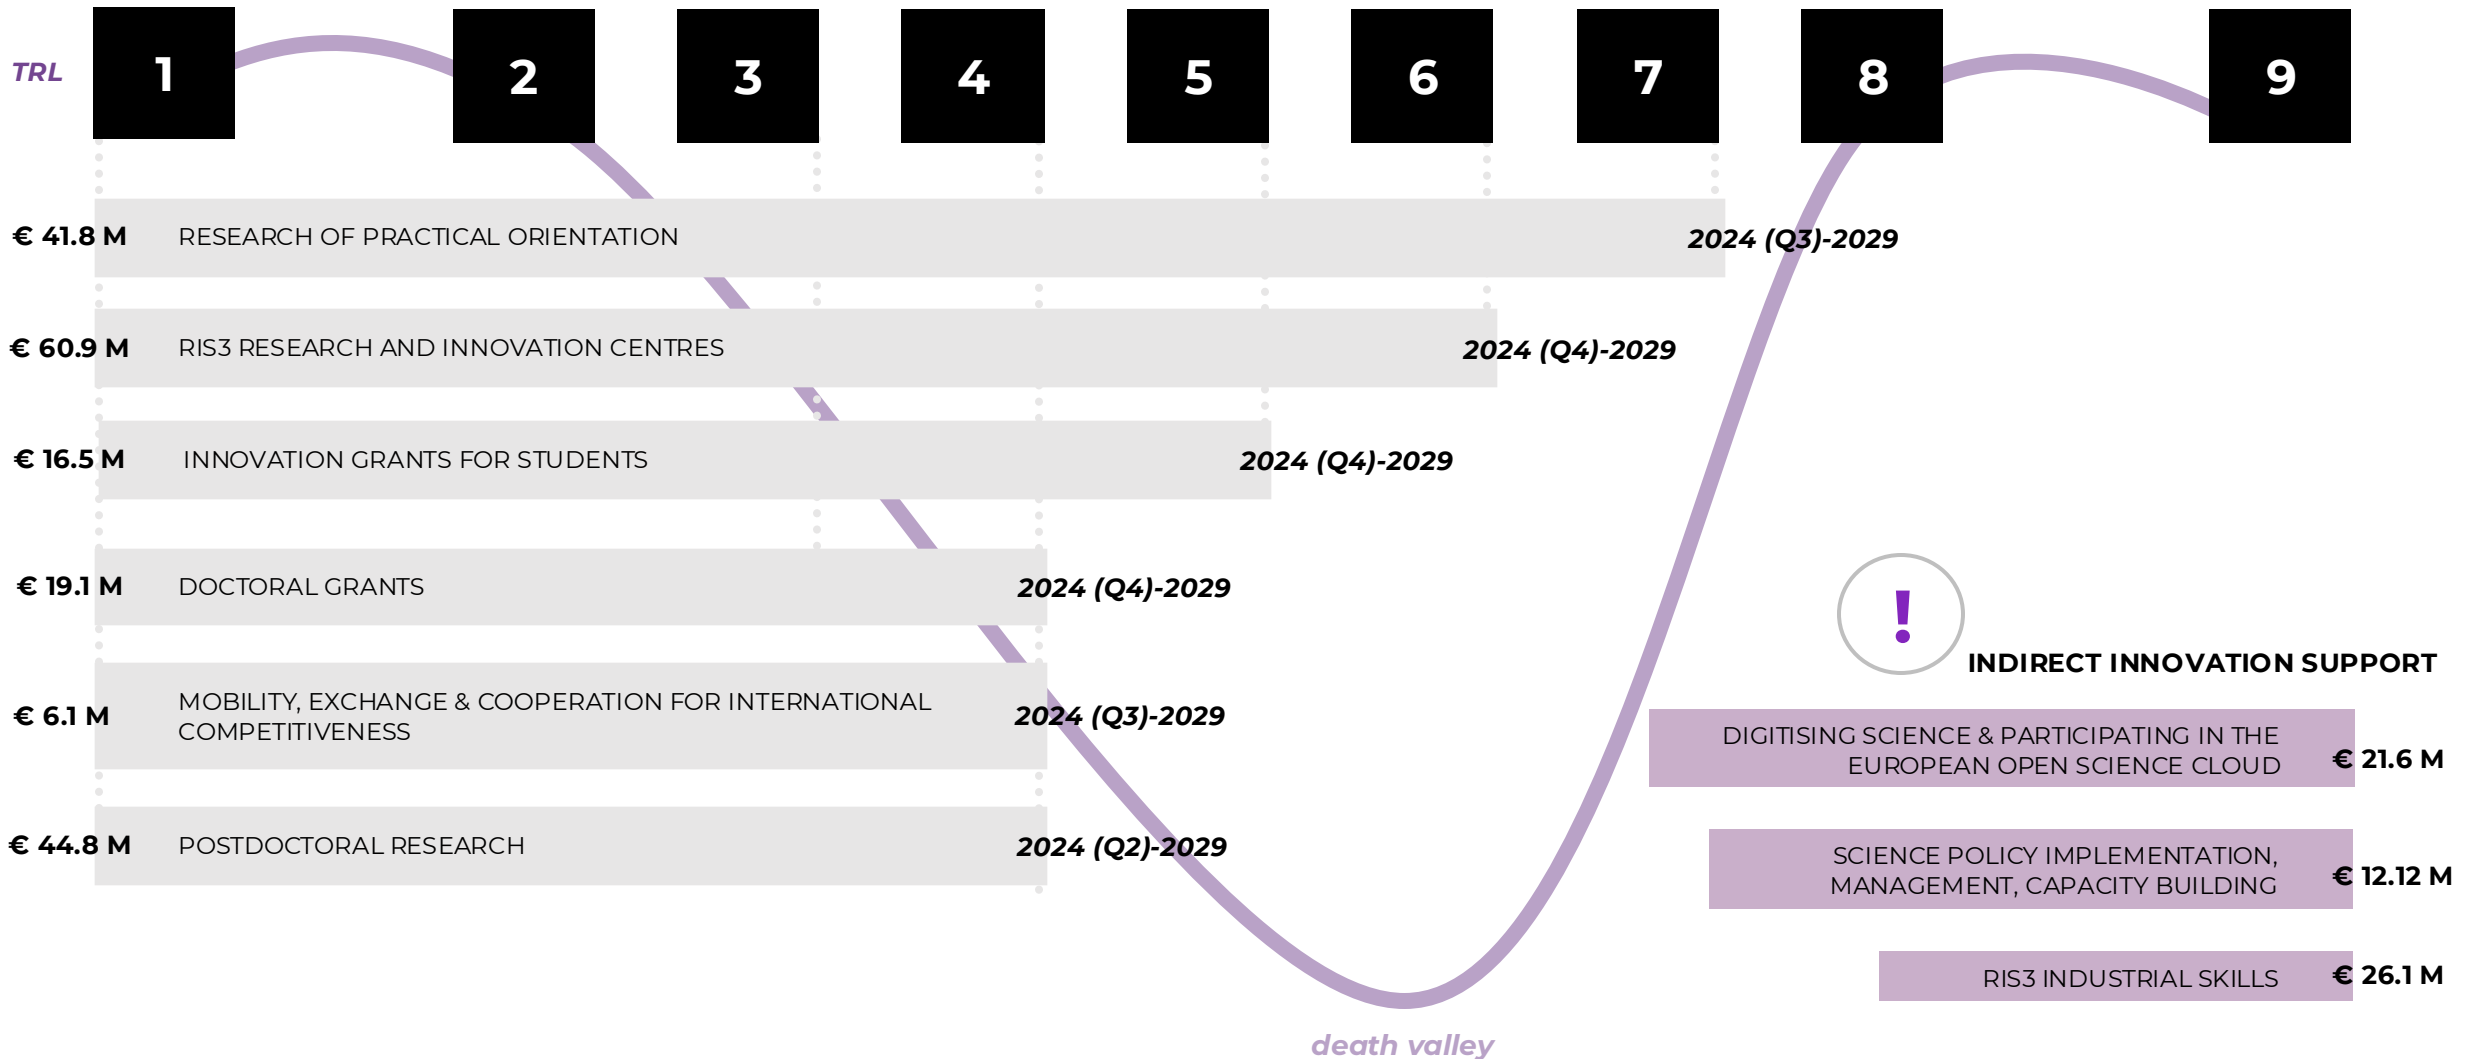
TRL 1 2 3 4 5 6 7 8 9

€ 41.8 M RESEARCH OF PRACTICAL ORIENTATION 2024 (Q3)-2029

€ 60.9 M RIS3 RESEARCH AND INNOVATION CENTRES 2024 (Q4)-2029

€ 16.5 M INNOVATION GRANTS FOR STUDENTS 2024 (Q4)-2029

€ 19.1 M DOCTORAL GRANTS 2024 (Q4)-2029

€ 6.1 M MOBILITY, EXCHANGE & COOPERATION FOR INTERNATIONAL COMPETITIVENESS 2024 (Q3)-2029

€ 44.8 M POSTDOCTORAL RESEARCH 2024 (Q2)-2029

!

INDIRECT INNOVATION SUPPORT

DIGITISING SCIENCE & PARTICIPATING IN THE EUROPEAN OPEN SCIENCE CLOUD € 21.6 M

SCIENCE POLICY IMPLEMENTATION, MANAGEMENT, CAPACITY BUILDING € 12.12 M

RIS3 INDUSTRIAL SKILLS € 26.1 M

death valley